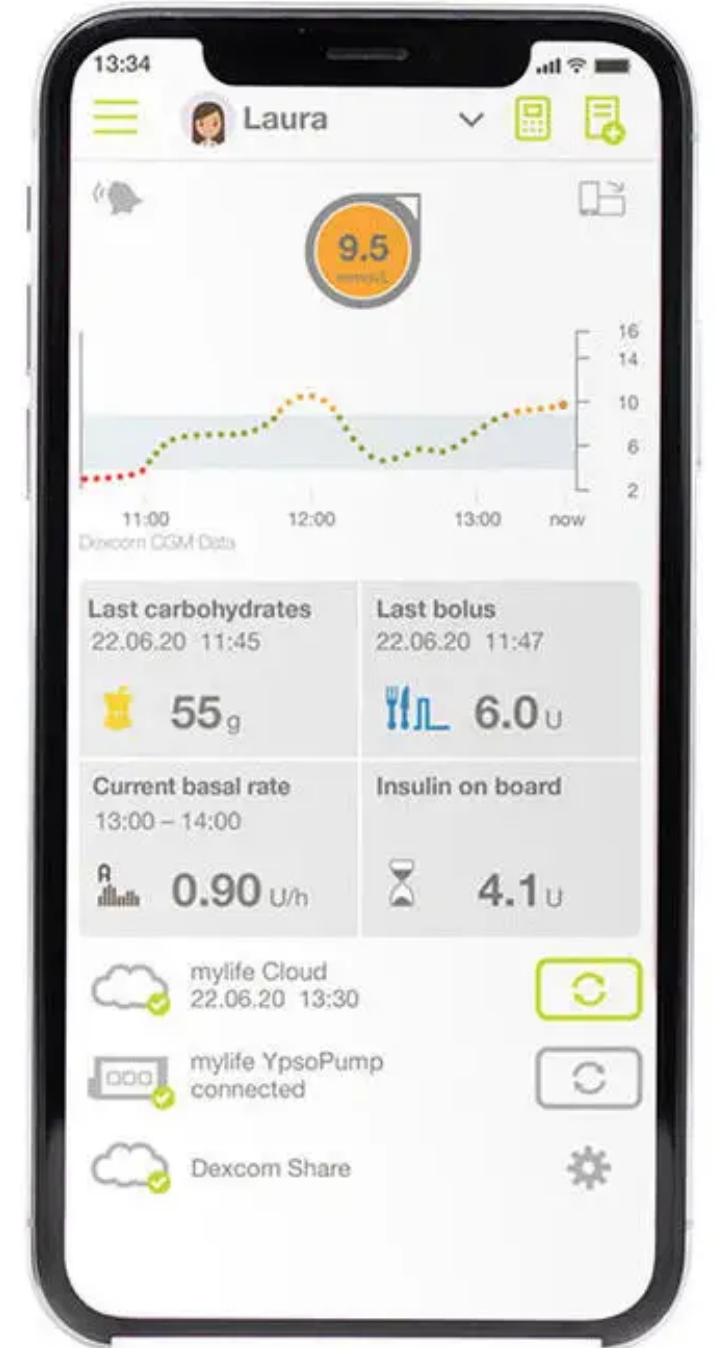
13:34

Laura

9.5
mmol/L

16
14
10
6
2

11:00
12:00
13:00
now
Dexcom CGM Data

Last carbohydrates
22.06.20 11:45
55g

Last bolus
22.06.20 11:47
6.0U

Current basal rate
13:00 – 14:00
0.90 U/h

Insulin on board
4.1U

mylife Cloud
22.06.20 13:30

mylife YpsoPump
connected

Dexcom Share